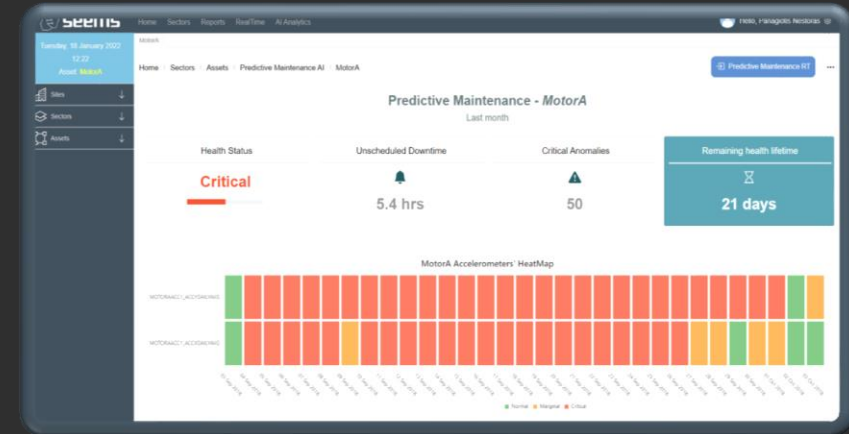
seems

Home Sectors Reports RealTime AI Analytics

Hello, Panagiotis Nestoras

Tuesday, 18 January 2022
12:22
Asset: MotorA

Sites
Sectors
Assets

MotorA

Home › Sectors › Assets › Predictive Maintenance AI › MotorA

Predictive Maintenance RT

Predictive Maintenance - MotorA
Last month

Health Status
Critical

Unscheduled Downtime
5.4 hrs

Critical Anomalies
50

Remaining health lifetime
21 days

MotorA Accelerometers' HeatMap

MOTORACC1_ACCXDAVMAG
MOTORACC1_ACCXDAVMAG

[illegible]

Normal Marginal Critical